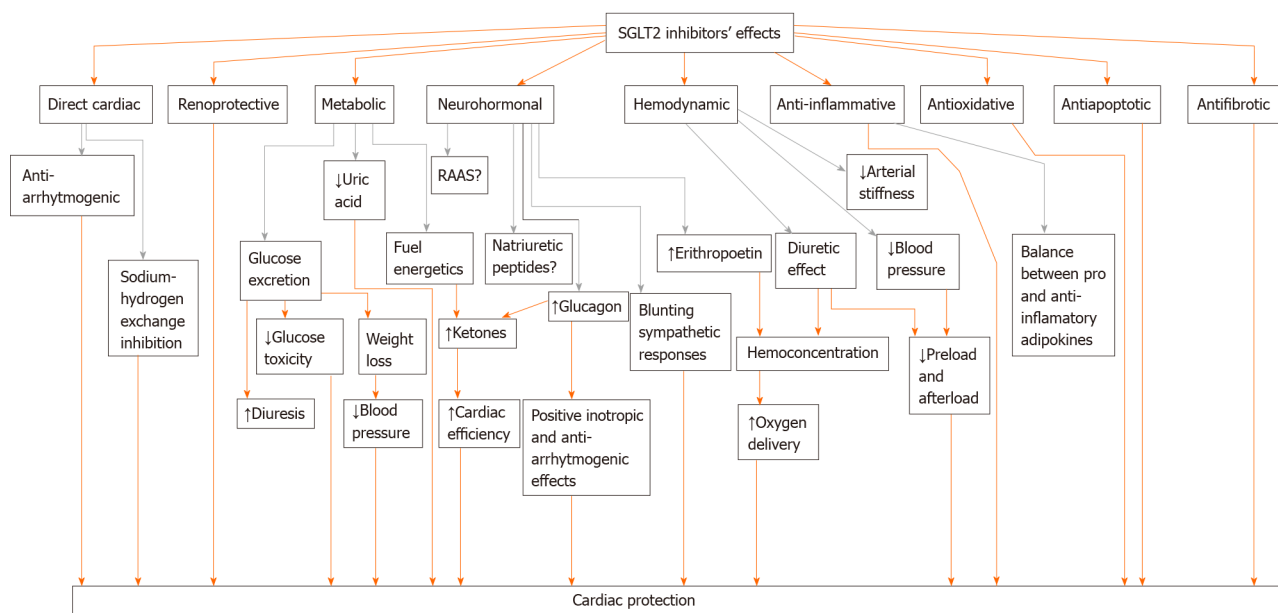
SGLT2 inhibitors' effects

Direct cardiac

Renoprotective

Metabolic

Neurohormonal

Hemodynamic

Anti-inflammative

Antioxidative

Antiapoptotic

Antifibrotic

Anti-arrhytmogenic

Sodium-hydrogen exchange inhibition

↓Uric acid

Glucose excretion

↓Glucose toxicity

↑Diuresis

Weight loss

↓Blood pressure

Fuel energetics

RAAS?

Natriuretic peptides?

↑Glucagon

↑Ketones

↑Cardiac efficiency

Positive inotropic and anti-arrhytmogenic effects

Blunting sympathetic responses

↑Erithropoetin

Diuretic effect

↓Arterial stiffness

↓Blood pressure

Hemoconcentration

↑Oxygen delivery

↓Preload and afterload

Balance between pro and anti-inflamatory adipokines

Cardiac protection